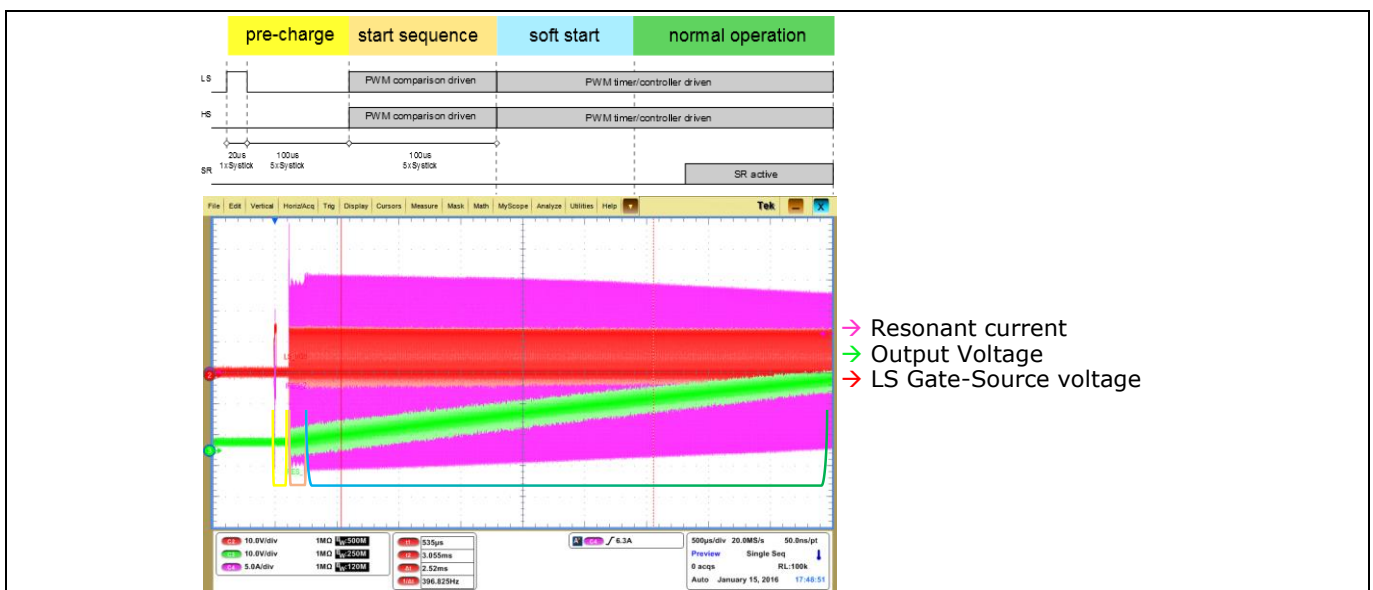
pre-charge | start sequence | soft start | normal operation

LS
PWM comparison driven
PWM timer/controller driven

HS
PWM comparison driven
PWM timer/controller driven

20us
1xSystick
100us
5xSystick
100us
5xSystick

SR
SR active

File Edit Vertical Horiz/Acq Trig Display Cursors Measure Mask Math MyScope Analyze Utilities Help

Tek

→ Resonant current
→ Output Voltage
→ LS Gate-Source voltage

C2 10.0V/div 1MΩ $B_W$:500M
C3 10.0V/div 1MΩ $B_W$:250M
C4 5.0A/div 1MΩ $B_W$:120M

t1 535µs
t2 3.055ms
Δt 2.52ms
1/Δt 396.825Hz

A' C4 ∫ 6.3A

500µs/div 20.0MS/s 50.0ns/pt
Preview Single Seq
0 acqs RL:100k
Auto January 15, 2016 17:46:51